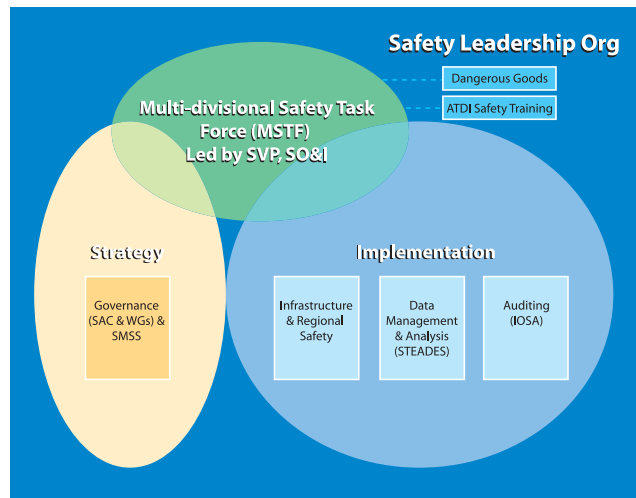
Safety Leadership Org

Dangerous Goods

ATDI Safety Training

Multi-divisional Safety Task Force (MSTF) Led by SVP, SO&I

Strategy

Governance (SAC & WGs) & SMSS

Implementation

Infrastructure & Regional Safety

Data Management & Analysis (STEADES)

Auditing (IOSA)